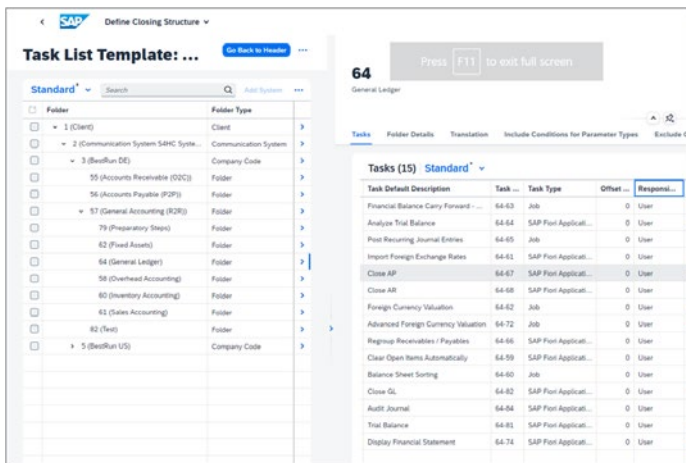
SAP Define Closing Structure

Task List Template: ...

Go Back to Header ···

Press F11 to exit full screen

64
General Ledger

Standard* Search Add System ···

| Folder | Folder Type |
|---|---|
| 1 (Client) | Client |
| 2 (Communication System S4HC Syste... | Communication System |
| 3 (BestRun DE) | Company Code |
| 55 (Accounts Receivable (O2C)) | Folder |
| 56 (Accounts Payable (P2P)) | Folder |
| 57 (General Accounting (R2R)) | Folder |
| 79 (Preparatory Steps) | Folder |
| 62 (Fixed Assets) | Folder |
| 64 (General Ledger) | Folder |
| 58 (Overhead Accounting) | Folder |
| 60 (Inventory Accounting) | Folder |
| 61 (Sales Accounting) | Folder |
| 82 (Test) | Folder |
| 5 (BestRun US) | Company Code |

Tasks Folder Details Translation Include Conditions for Parameter Types Exclude C

Tasks (15) Standard*

| Task Default Description | Task ... | Task Type | Offset ... | Responsi... |
|---|---|---|---|---|
| Financial Balance Carry Forward - ... | 64-63 | Job | 0 | User |
| Analyze Trial Balance | 64-64 | SAP Fiori Applicati... | 0 | User |
| Post Recurring Journal Entries | 64-65 | Job | 0 | User |
| Import Foreign Exchange Rates | 64-61 | SAP Fiori Applicati... | 0 | User |
| Close AP | 64-67 | SAP Fiori Applicati... | 0 | User |
| Close AR | 64-68 | SAP Fiori Applicati... | 0 | User |
| Foreign Currency Valuation | 64-62 | Job | 0 | User |
| Advanced Foreign Currency Valuation | 64-72 | Job | 0 | User |
| Regroup Receivables / Payables | 64-66 | SAP Fiori Applicati... | 0 | User |
| Clear Open Items Automatically | 64-59 | SAP Fiori Applicati... | 0 | User |
| Balance Sheet Sorting | 64-60 | Job | 0 | User |
| Close GL | 64-82 | SAP Fiori Applicati... | 0 | User |
| Audit Journal | 64-84 | SAP Fiori Applicati... | 0 | User |
| Trial Balance | 64-81 | SAP Fiori Applicati... | 0 | User |
| Display Financial Statement | 64-74 | SAP Fiori Applicati... | 0 | User |